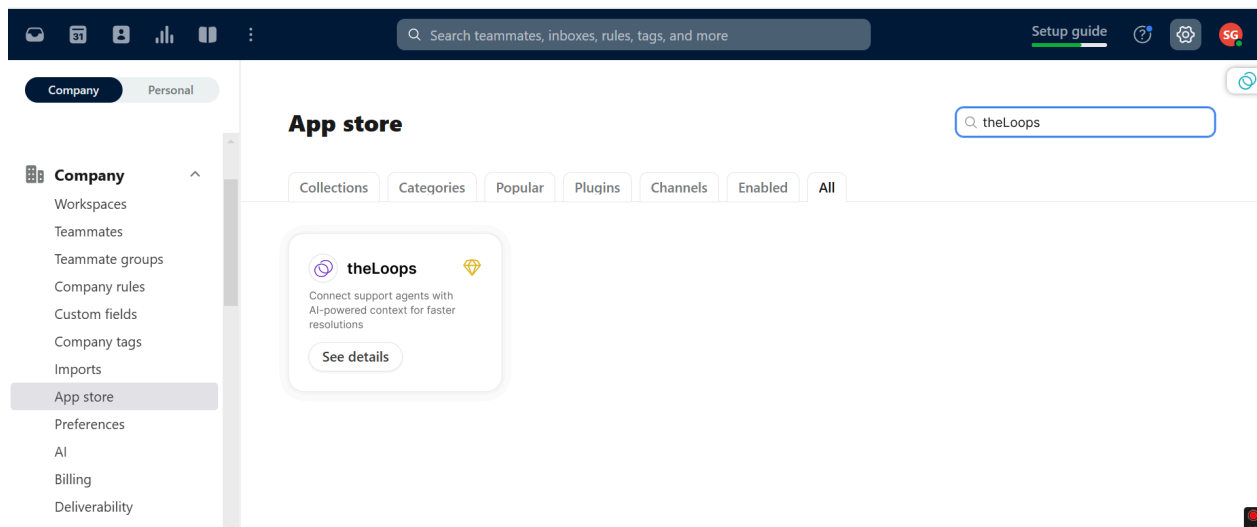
31

Search teammates, inboxes, rules, tags, and more

Setup guide

SG

Company

Personal

App store

theLoops

Company

Workspaces

Teammates

Teammate groups

Company rules

Custom fields

Company tags

Imports

App store

Preferences

AI

Billing

Deliverability

Collections

Categories

Popular

Plugins

Channels

Enabled

All

theLoops

Connect support agents with AI-powered context for faster resolutions

See details